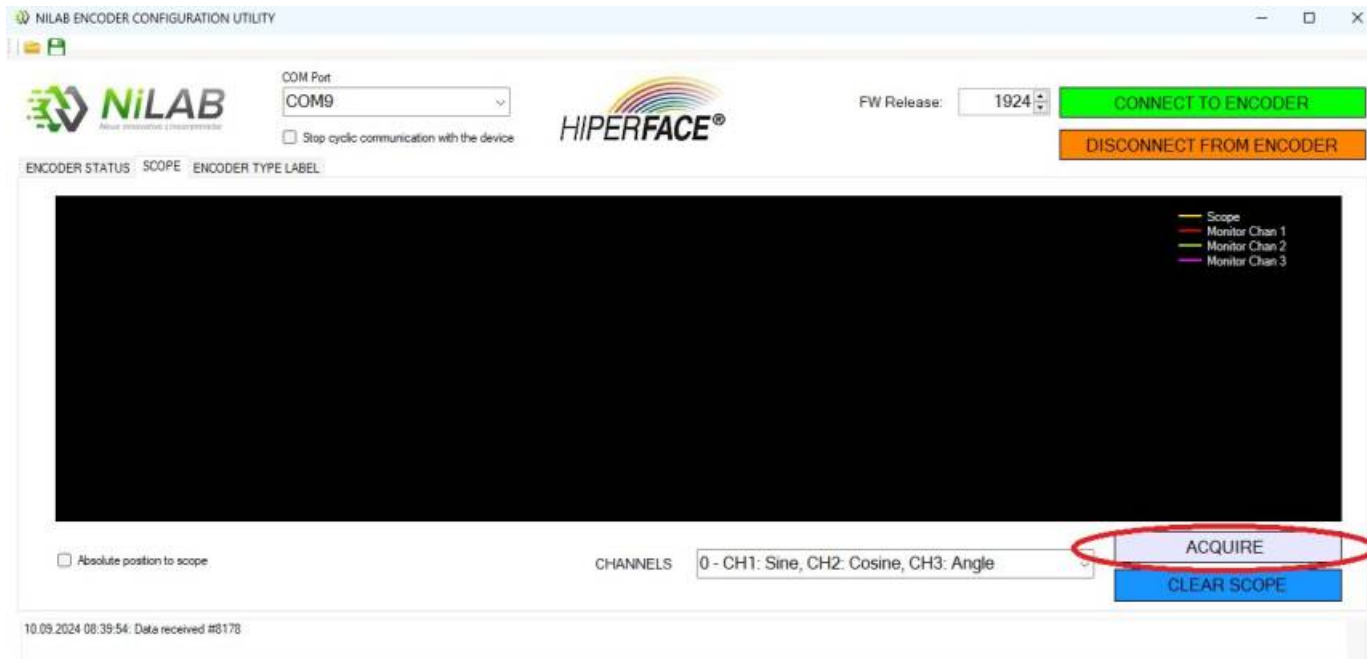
NILAB ENCODER CONFIGURATION UTILITY

NiLAB
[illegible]

COM Port
COM9

Stop cyclic communication with the device

HIPERFACE®

FW Release: 1924

CONNECT TO ENCODER

DISCONNECT FROM ENCODER

ENCODER STATUS SCOPE ENCODER TYPE LABEL

Scope
Monitor Chan 1
Monitor Chan 2
Monitor Chan 3

Absolute position to scope

CHANNELS 0 - CH1: Sine, CH2: Cosine, CH3: Angle

ACQUIRE

CLEAR SCOPE

10.09.2024 08:39:54: Data received #8178